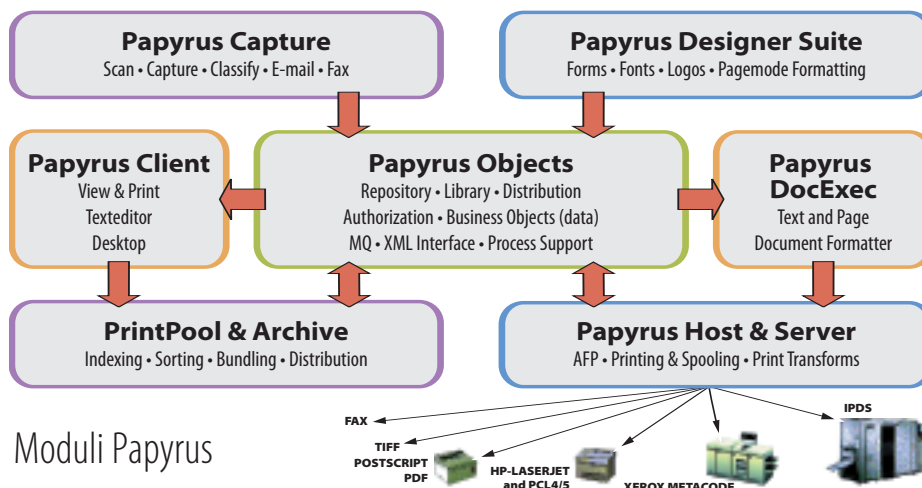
Papyrus Capture
Scan • Capture • Classify • E-mail • Fax

Papyrus Designer Suite
Forms • Fonts • Logos • Pagemode Formatting

Papyrus Client
View & Print
Texteditor
Desktop

Papyrus Objects
Repository • Library • Distribution
Authorization • Business Objects (data)
MQ • XML Interface • Process Support

Papyrus DocExec
Text and Page
Document Formatter

PrintPool & Archive
Indexing • Sorting • Bundling • Distribution

Papyrus Host & Server
AFP • Printing & Spooling • Print Transforms

FAX
TIFF
POSTSCRIPT
PDF
HP-LASERJET and PCL4/5
XEROX METACODE
IPDS

Moduli Papyrus